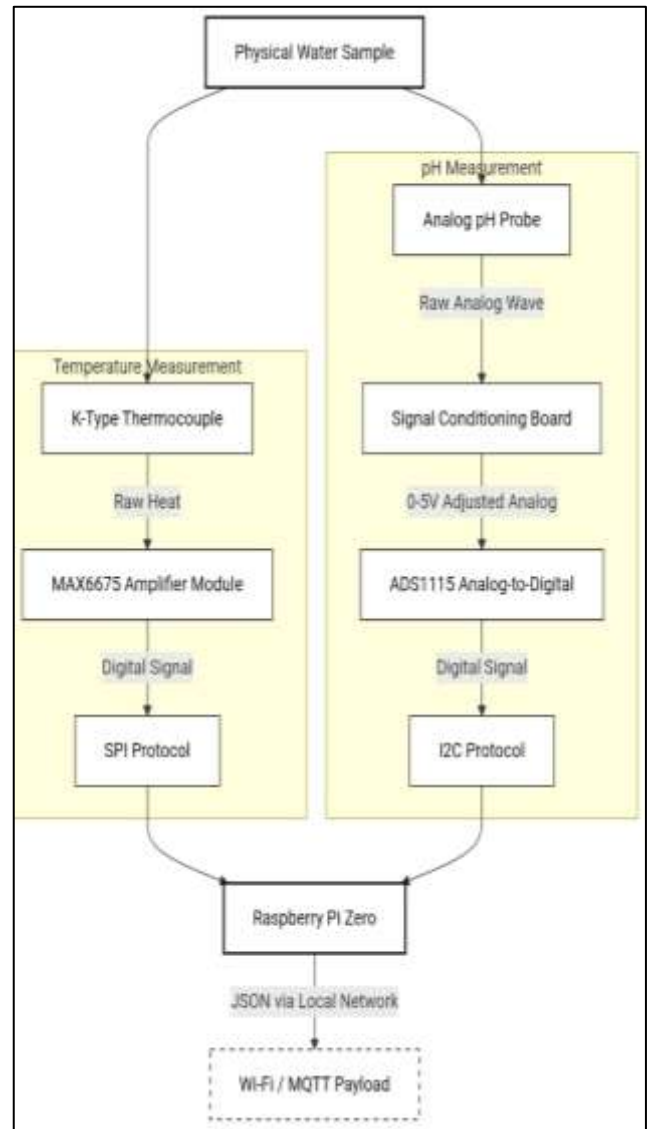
Physical Water Sample

pH Measurement

Analog pH Probe

Raw Analog Wave

Signal Conditioning Board

0-5V Adjusted Analog

ADS1115 Analog-to-Digital

Digital Signal

I2C Protocol

Temperature Measurement

K-Type Thermocouple

Raw Heat

MAX6675 Amplifier Module

Digital Signal

SPI Protocol

Raspberry PI Zero

JSON via Local Network

Wi-Fi / MQTT Payload